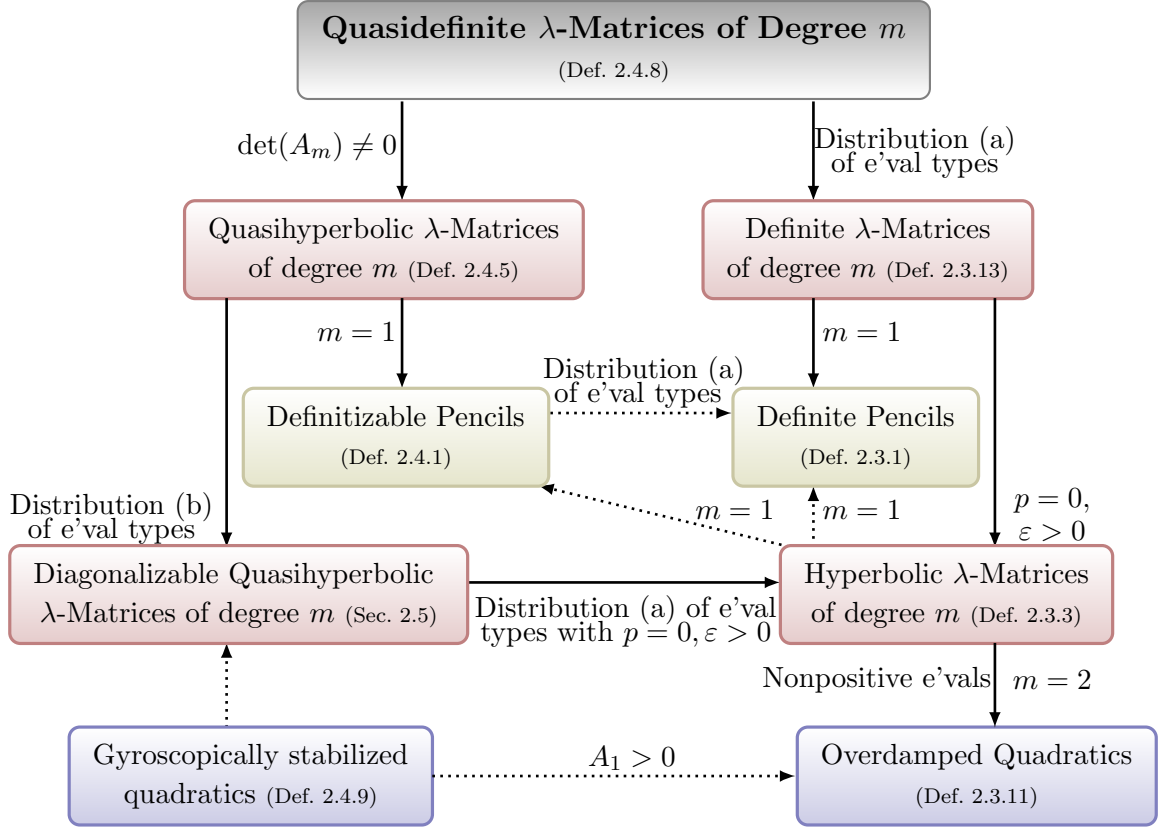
**Quasidefinite $\lambda$-Matrices of Degree $m$**
(Def. 2.4.8)

$\det(A_m) \neq 0$

Distribution (a) of e'val types

Quasihyperbolic $\lambda$-Matrices of degree $m$ (Def. 2.4.5)

Definite $\lambda$-Matrices of degree $m$ (Def. 2.3.13)

$m = 1$

$m = 1$

Distribution (a) of e'val types

Definitizable Pencils (Def. 2.4.1)

Definite Pencils (Def. 2.3.1)

Distribution (b) of e'val types

$m = 1$

$m = 1$

$p = 0$, $\varepsilon > 0$

Diagonalizable Quasihyperbolic $\lambda$-Matrices of degree $m$ (Sec. 2.5)

Distribution (a) of e'val types with $p = 0, \varepsilon > 0$

Hyperbolic $\lambda$-Matrices of degree $m$ (Def. 2.3.3)

Nonpositive e'vals

$m = 2$

Gyroscopically stabilized quadratics (Def. 2.4.9)

$A_1 > 0$

Overdamped Quadratics (Def. 2.3.11)